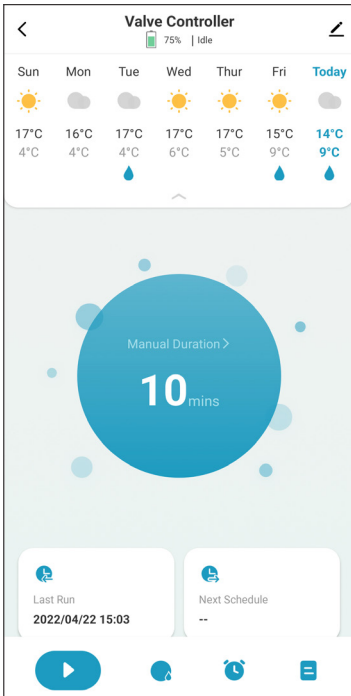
Valve Controller
75% | Idle

| Sun | Mon | Tue | Wed | Thur | Fri | Today |
|---|---|---|---|---|---|---|
| 17°C | 16°C | 17°C | 17°C | 17°C | 15°C | 14°C |
| 4°C | 4°C | 4°C | 6°C | 5°C | 9°C | 9°C |

Manual Duration >
10mins

Last Run
2022/04/22 15:03

Next Schedule
--